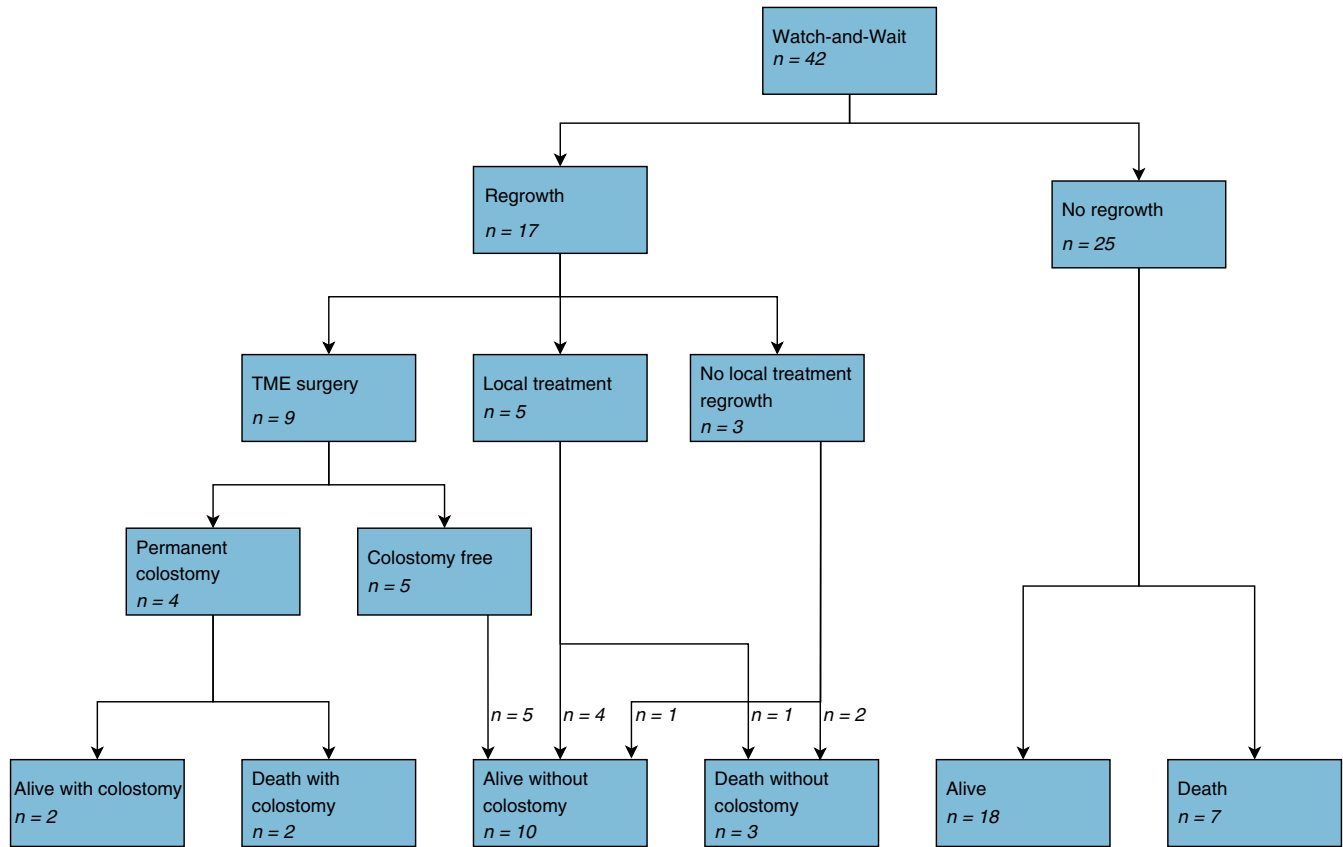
Watch-and-Wait
$n = 42$

Regrowth
$n = 17$

No regrowth
$n = 25$

TME surgery
$n = 9$

Local treatment
$n = 5$

No local treatment regrowth
$n = 3$

Permanent colostomy
$n = 4$

Colostomy free
$n = 5$

$n = 5$ $n = 4$ $n = 1$ $n = 1$ $n = 2$

Alive with colostomy
$n = 2$

Death with colostomy
$n = 2$

Alive without colostomy
$n = 10$

Death without colostomy
$n = 3$

Alive
$n = 18$

Death
$n = 7$